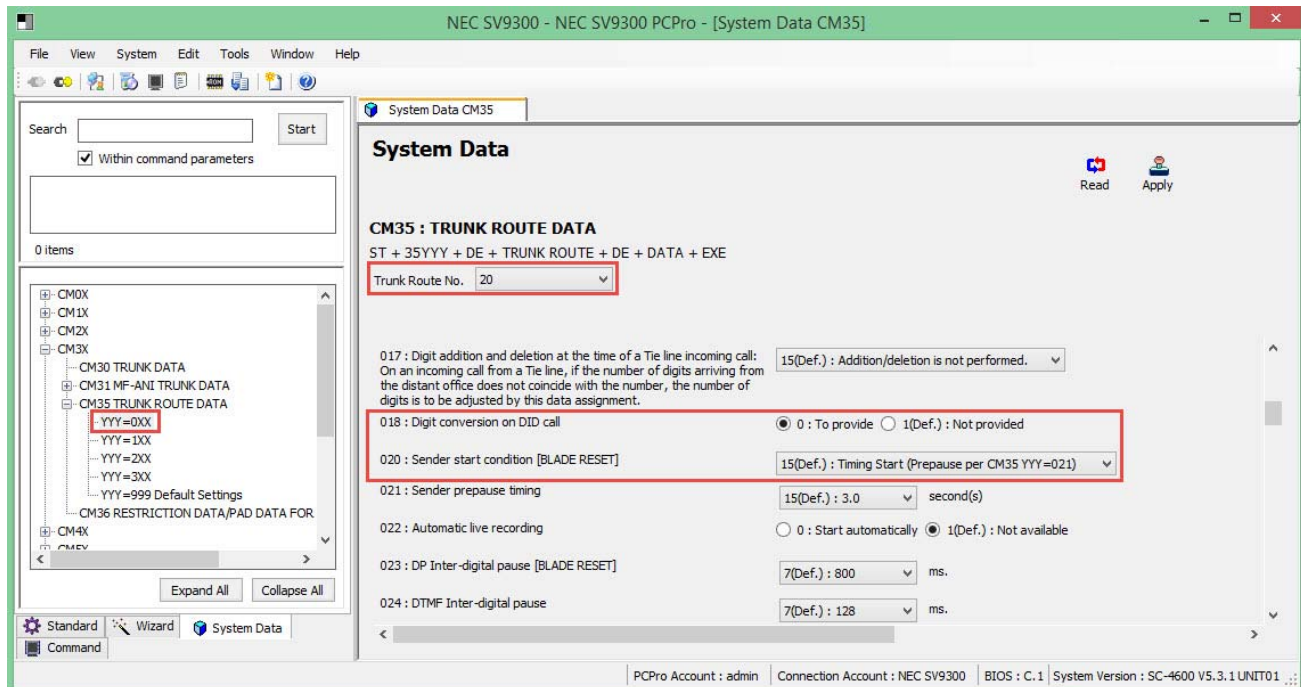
NEC SV9300 - NEC SV9300 PCPro - [System Data CM35]

File View System Edit Tools Window Help

Search
Start
Within command parameters

0 items

CM0X
CM1X
CM2X
CM3X
CM30 TRUNK DATA
CM31 MF-ANI TRUNK DATA
CM35 TRUNK ROUTE DATA
YYY=0XX
YYY=1XX
YYY=2XX
YYY=3XX
YYY=999 Default Settings
CM36 RESTRICTION DATA/PAD DATA FOR
CM4X
CM5X

Expand All Collapse All

Standard Wizard System Data
Command

System Data CM35

System Data

Read Apply

CM35 : TRUNK ROUTE DATA
ST + 35YYY + DE + TRUNK ROUTE + DE + DATA + EXE

Trunk Route No. 20

017 : Digit addition and deletion at the time of a Tie line incoming call: On an incoming call from a Tie line, if the number of digits arriving from the distant office does not coincide with the number, the number of digits is to be adjusted by this data assignment.
15(Def.) : Addition/deletion is not performed.

018 : Digit conversion on DID call
0 : To provide 1(Def.) : Not provided

020 : Sender start condition [BLADE RESET]
15(Def.) : Timing Start (Prepause per CM35 YYY=021)

021 : Sender prepause timing
15(Def.) : 3.0 second(s)

022 : Automatic live recording
0 : Start automatically 1(Def.) : Not available

023 : DP Inter-digital pause [BLADE RESET]
7(Def.) : 800 ms.

024 : DTMF Inter-digital pause
7(Def.) : 128 ms.

PCPro Account : admin Connection Account : NEC SV9300 BIOS : C.1 System Version : SC-4600 V5.3.1 UNIT01